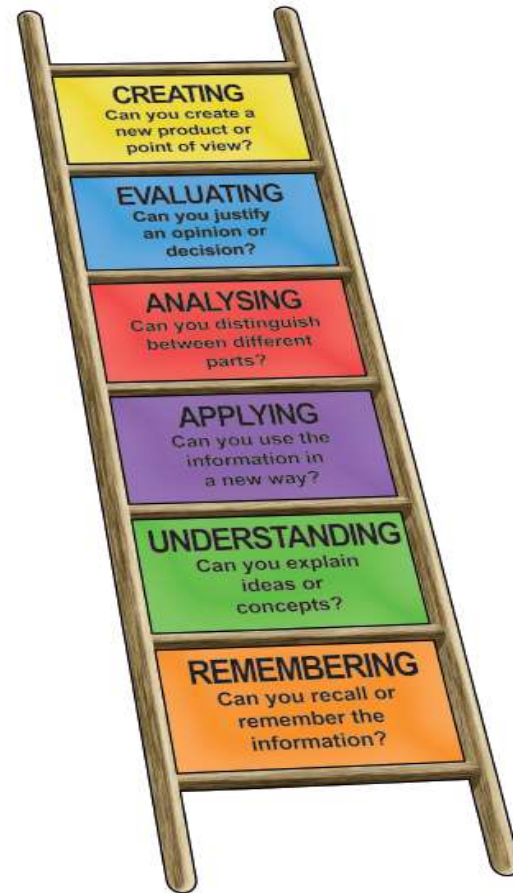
CREATING
Can you create a new product or point of view?

EVALUATING
Can you justify an opinion or decision?

ANALYSING
Can you distinguish between different parts?

APPLYING
Can you use the information in a new way?

UNDERSTANDING
Can you explain ideas or concepts?

REMEMBERING
Can you recall or remember the information?